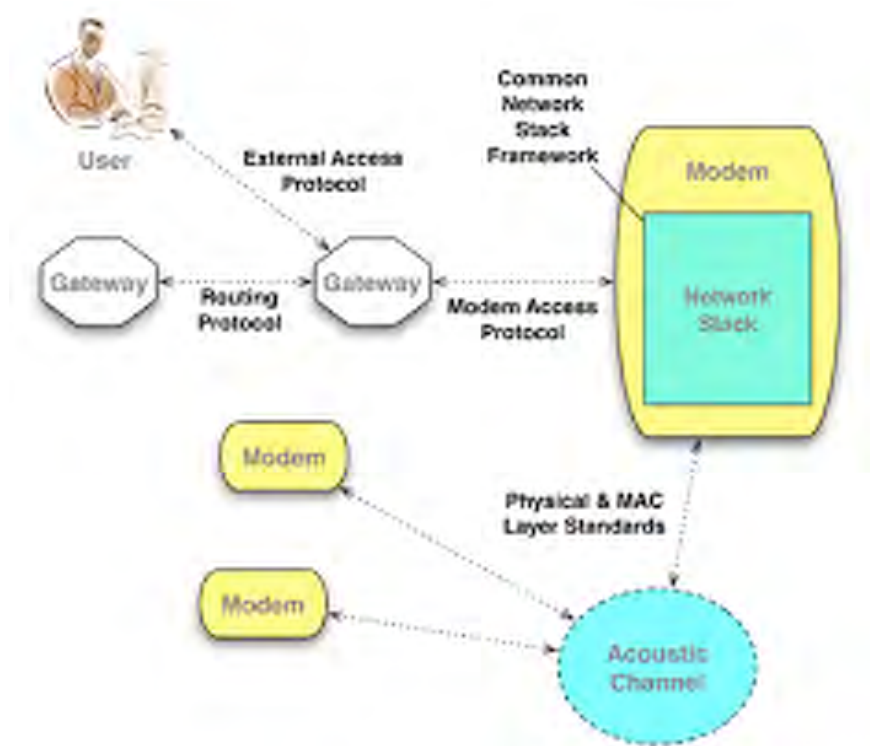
User

External Access Protocol

Common Network Stack Framework

Modem

Network Stack

Gateway

Routing Protocol

Gateway

Modem Access Protocol

Modem

Physical & MAC Layer Standards

Modem

Acoustic Channel